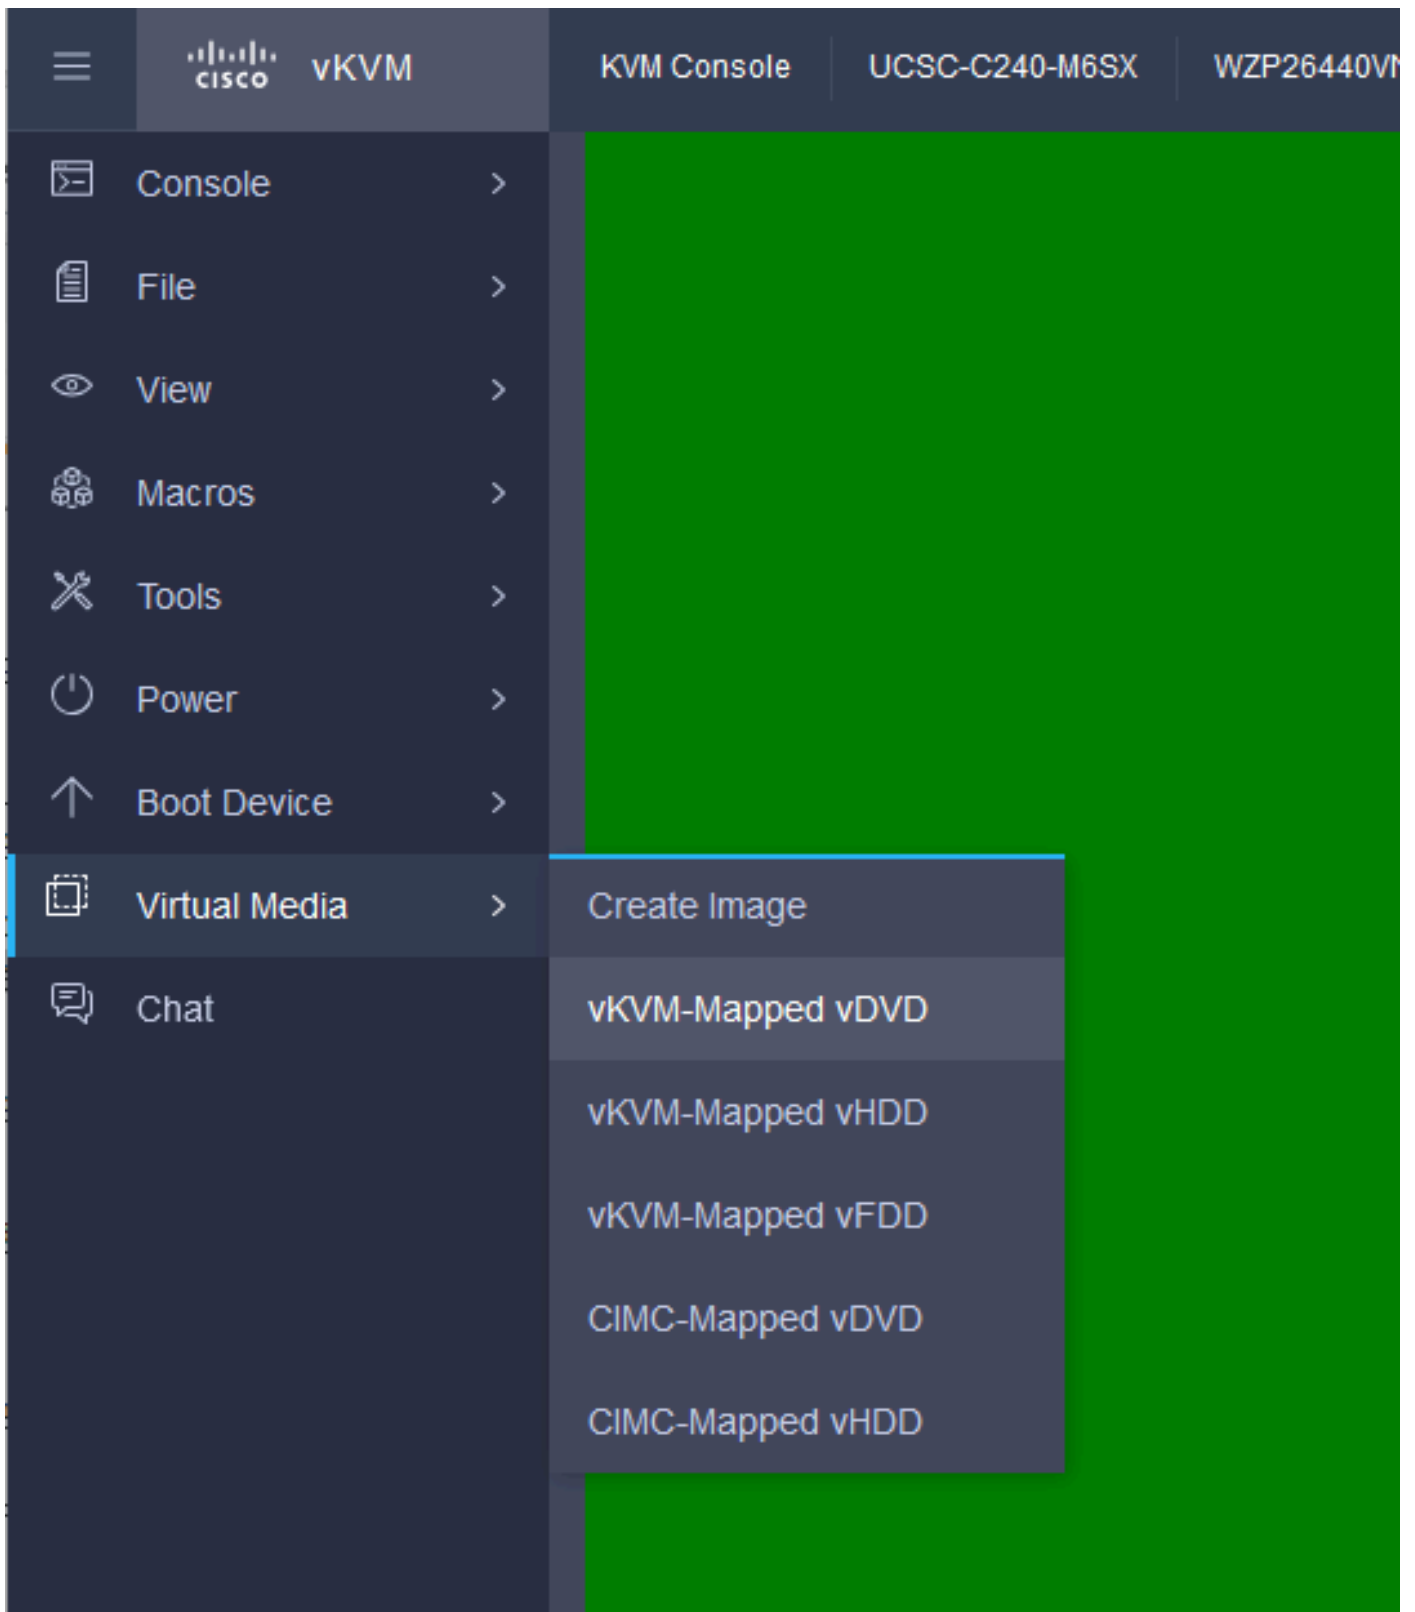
cisco vKVM

KVM Console | UCSC-C240-M6SX | WZP26440V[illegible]

Console >

File >

View >

Macros >

Tools >

Power >

Boot Device >

Virtual Media >

Chat

Create Image

vKVM-Mapped vDVD

vKVM-Mapped vHDD

vKVM-Mapped vFDD

CIMC-Mapped vDVD

CIMC-Mapped vHDD